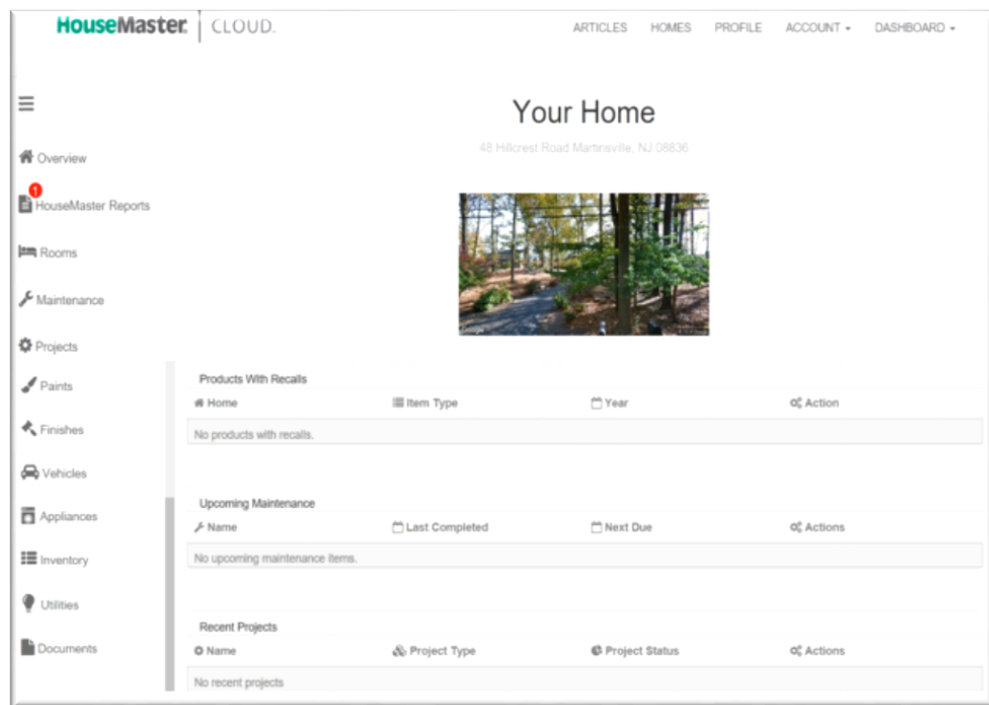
HouseMaster. CLOUD.

ARTICLES HOMES PROFILE ACCOUNT DASHBOARD

Overview

1
HouseMaster Reports

Rooms

Maintenance

Projects

Paints

Finishes

Vehicles

Appliances

Inventory

Utilities

Documents

Your Home

48 Hillcrest Road Martinsville, NJ 08836

Products With Recalls

| Home | Item Type | Year | Action |
|---|---|---|---|
| No products with recalls. | | | |

Upcoming Maintenance

| Name | Last Completed | Next Due | Actions |
|---|---|---|---|
| No upcoming maintenance items. | | | |

Recent Projects

| Name | Project Type | Project Status | Actions |
|---|---|---|---|
| No recent projects | | | |